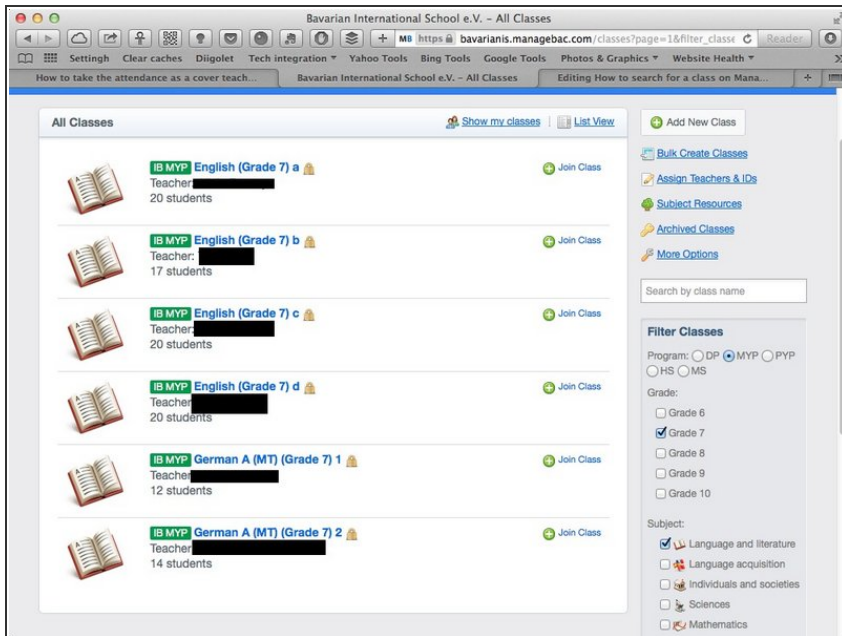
Bavarian International School e.V. - All Classes

MB https bavarianis.managebac.com/classes?page=1&filter_classe Reader

Settingh Clear caches Diigolet Tech integration ▾ Yahoo Tools Bing Tools Google Tools Photos & Graphics ▾ Website Health ▾

How to take the attendance as a cover teach... | Bavarian International School e.V. - All Classes | Editing How to search for a class on Mana...

All Classes

Show my classes | List View

IB MYP English (Grade 7) a
Teacher
20 students
Join Class

IB MYP English (Grade 7) b
Teacher:
17 students
Join Class

IB MYP English (Grade 7) c
Teacher
20 students
Join Class

IB MYP English (Grade 7) d
Teacher
20 students
Join Class

IB MYP German A (MT) (Grade 7) 1
Teacher
12 students
Join Class

IB MYP German A (MT) (Grade 7) 2
Teacher
14 students
Join Class

Add New Class

Bulk Create Classes

Assign Teachers & IDs

Subject Resources

Archived Classes

More Options

Search by class name

Filter Classes

Program: DP MYP PYP HS MS

Grade:
Grade 6
Grade 7
Grade 8
Grade 9
Grade 10

Subject:
Language and literature
Language acquisition
Individuals and societies
Sciences
Mathematics